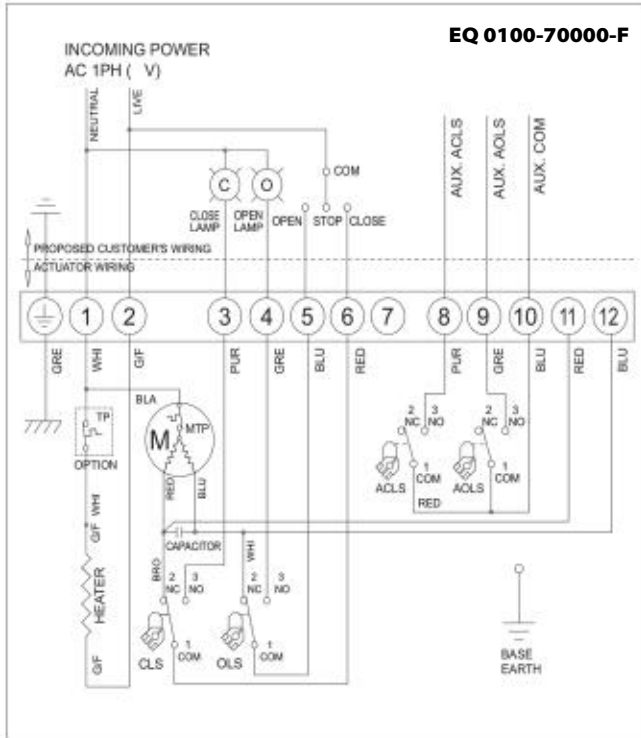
EQ 0100-70000-F

INCOMING POWER
AC 1PH ( V)

NEUTRAL
LIVE

C
CLOSE LAMP
O
OPEN LAMP
COM
OPEN
STOP
CLOSE

AUX. ACLS
AUX. AOLS
AUX. COM

PROPOSED CUSTOMER'S WIRING
ACTUATOR WIRING

1 2 3 4 5 6 7 8 9 10 11 12

GRE
WHI
G/F
PUR
GRE
BLU
RED
PUR
GRE
BLU
RED
BLU

BLA
TP
OPTION
M
MTP
RED
BLU

2 NC
3 NO
1 COM
ACLS
RED
2 NC
3 NO
1 COM
AOLS

G/F WHI
CAPACITOR
HEATER
G/F

BRO
2 NC
3 NO
1 COM
CLS
WHI
2 NC
3 NO
1 COM
OLS

BASE EARTH